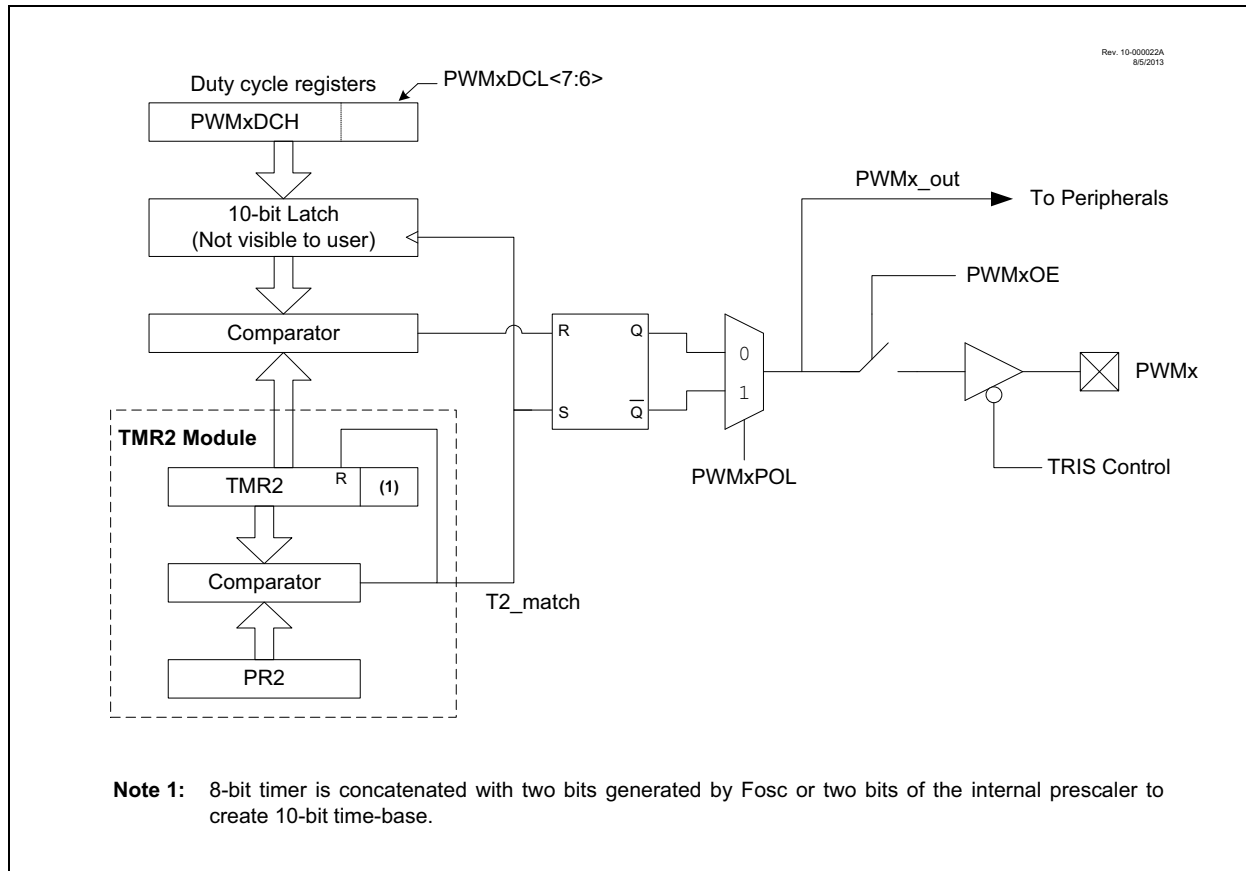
Rev. 10-000022A
8/5/2013

Duty cycle registers

PWMxDCL<7:6>

PWMxDCH

10-bit Latch
(Not visible to user)

Comparator

TMR2 Module

TMR2

R

(1)

Comparator

PR2

T2_match

R

Q

S

$\overline{Q}$

0

1

PWMxPOL

PWMx_out

To Peripherals

PWMxOE

PWMx

TRIS Control

Note 1: 8-bit timer is concatenated with two bits generated by Fosc or two bits of the internal prescaler to create 10-bit time-base.